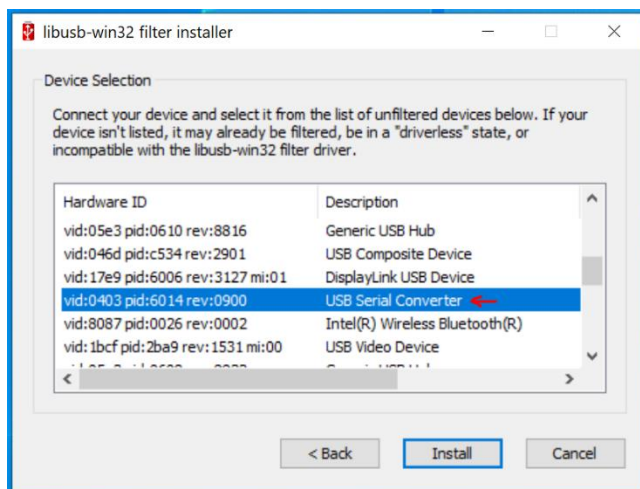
libusb-win32 filter installer

Device Selection

Connect your device and select it from the list of unfiltered devices below. If your device isn't listed, it may already be filtered, be in a "driverless" state, or incompatible with the libusb-win32 filter driver.

| Hardware ID | Description |
|---|---|
| vid:05e3 pid:0610 rev:8816 | Generic USB Hub |
| vid:046d pid:c534 rev:2901 | USB Composite Device |
| vid:17e9 pid:6006 rev:3127 mi:01 | DisplayLink USB Device |
| vid:0403 pid:6014 rev:0900 | USB Serial Converter |
| vid:8087 pid:0026 rev:0002 | Intel(R) Wireless Bluetooth(R) |
| vid:1bcf pid:2ba9 rev:1531 mi:00 | USB Video Device |
| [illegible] | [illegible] |

< Back
Install
Cancel